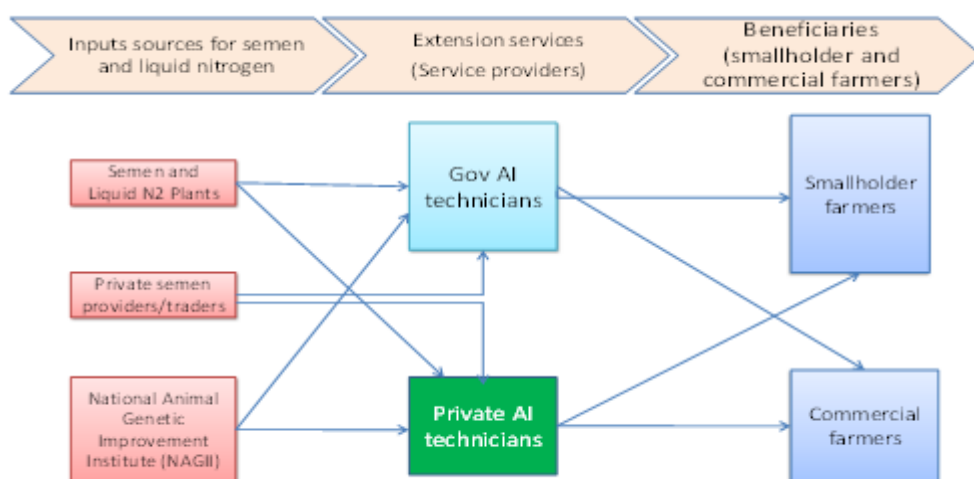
Inputs sources for semen and liquid nitrogen

Extension services (Service providers)

Beneficiaries (smallholder and commercial farmers)

Semen and Liquid N2 Plants

Private semen providers/traders

National Animal Genetic Improvement Institute (NAGII)

Gov AI technicians

Private AI technicians

Smallholder farmers

Commercial farmers